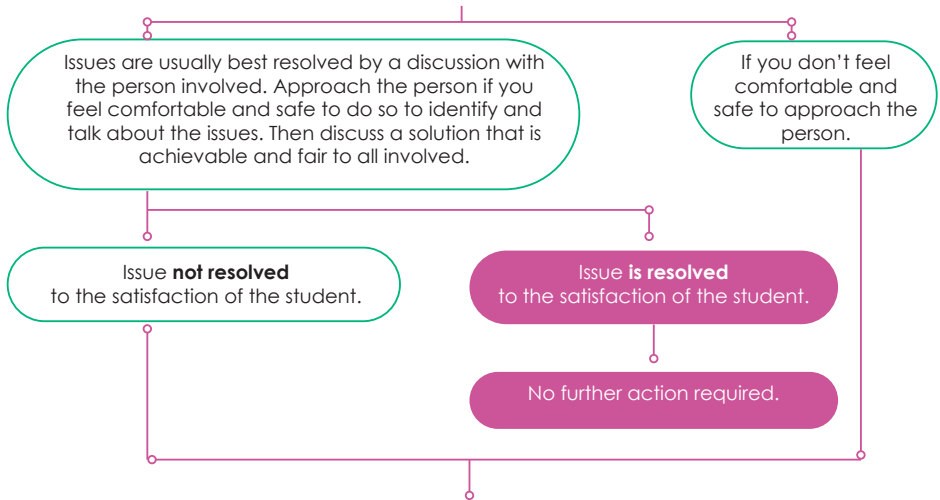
Issues are usually best resolved by a discussion with the person involved. Approach the person if you feel comfortable and safe to do so to identify and talk about the issues. Then discuss a solution that is achievable and fair to all involved.

If you don't feel comfortable and safe to approach the person.

Issue **not resolved** to the satisfaction of the student.

Issue **is resolved** to the satisfaction of the student.

No further action required.